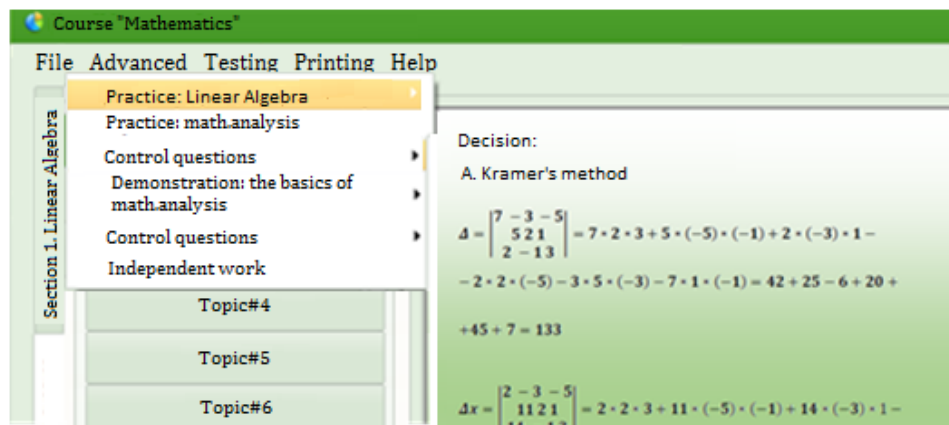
Course "Mathematics"

File Advanced Testing Printing Help

Practice: Linear Algebra
Practice: math.analysis
Control questions
Demonstration: the basics of math.analysis
Control questions
Independent work

Section 1. Linear Algebra

Topic#4
Topic#5
Topic#6

Decision:

A. Kramer's method

$\Delta = \begin{vmatrix} 7 & -3 & -5 \\ 5 & 2 & 1 \\ 2 & -1 & 3 \end{vmatrix} = 7 \cdot 2 \cdot 3 + 5 \cdot (-5) \cdot (-1) + 2 \cdot (-3) \cdot 1 -$

$- 2 \cdot 2 \cdot (-5) - 3 \cdot 5 \cdot (-3) - 7 \cdot 1 \cdot (-1) = 42 + 25 - 6 + 20 +$

$+45 + 7 = 133$

$\Delta x = \begin{vmatrix} 2 & -3 & -5 \\ 11 & 2 & 1 \\ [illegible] \end{vmatrix} = 2 \cdot 2 \cdot 3 + 11 \cdot (-5) \cdot (-1) + 14 \cdot (-3) \cdot 1 -$